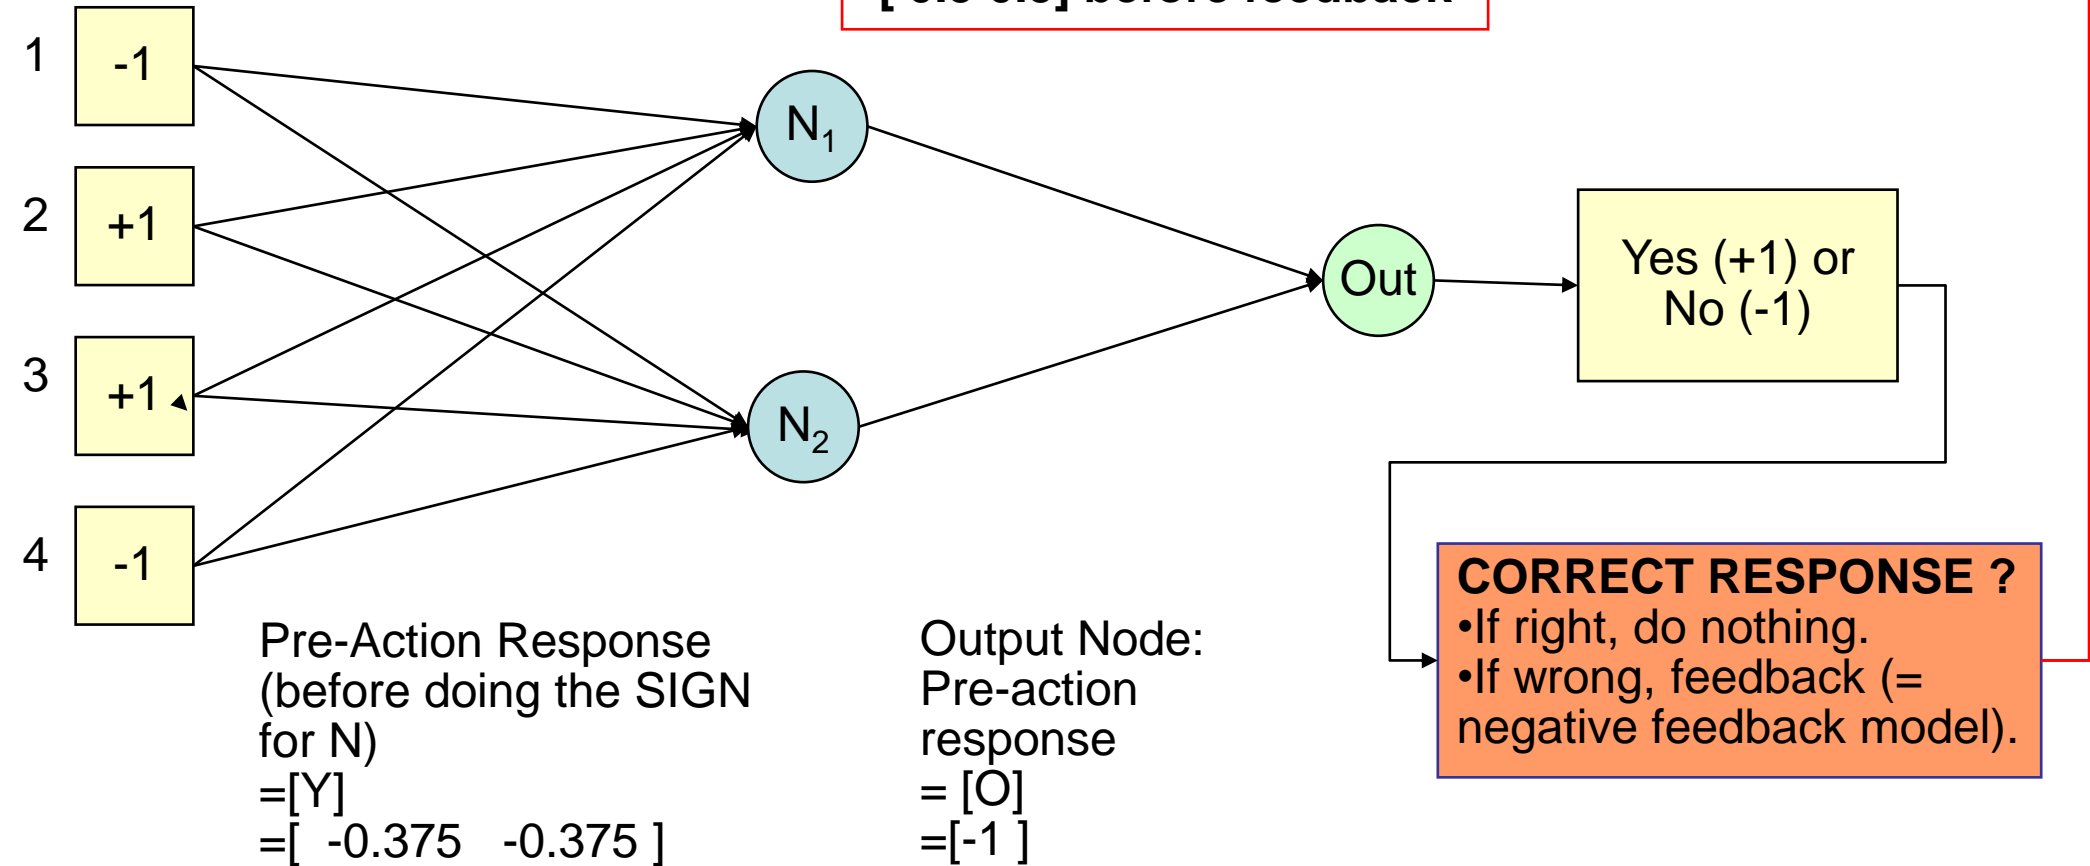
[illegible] before feedback

1 -1

2 +1

3 +1

4 -1

$N_1$

$N_2$

Out

Yes (+1) or No (-1)

CORRECT RESPONSE ?
•If right, do nothing.
•If wrong, feedback (= negative feedback model).

Pre-Action Response (before doing the SIGN for N)
=[Y]
=[ -0.375 -0.375 ]

Output Node: Pre-action response
= [O]
=[-1 ]